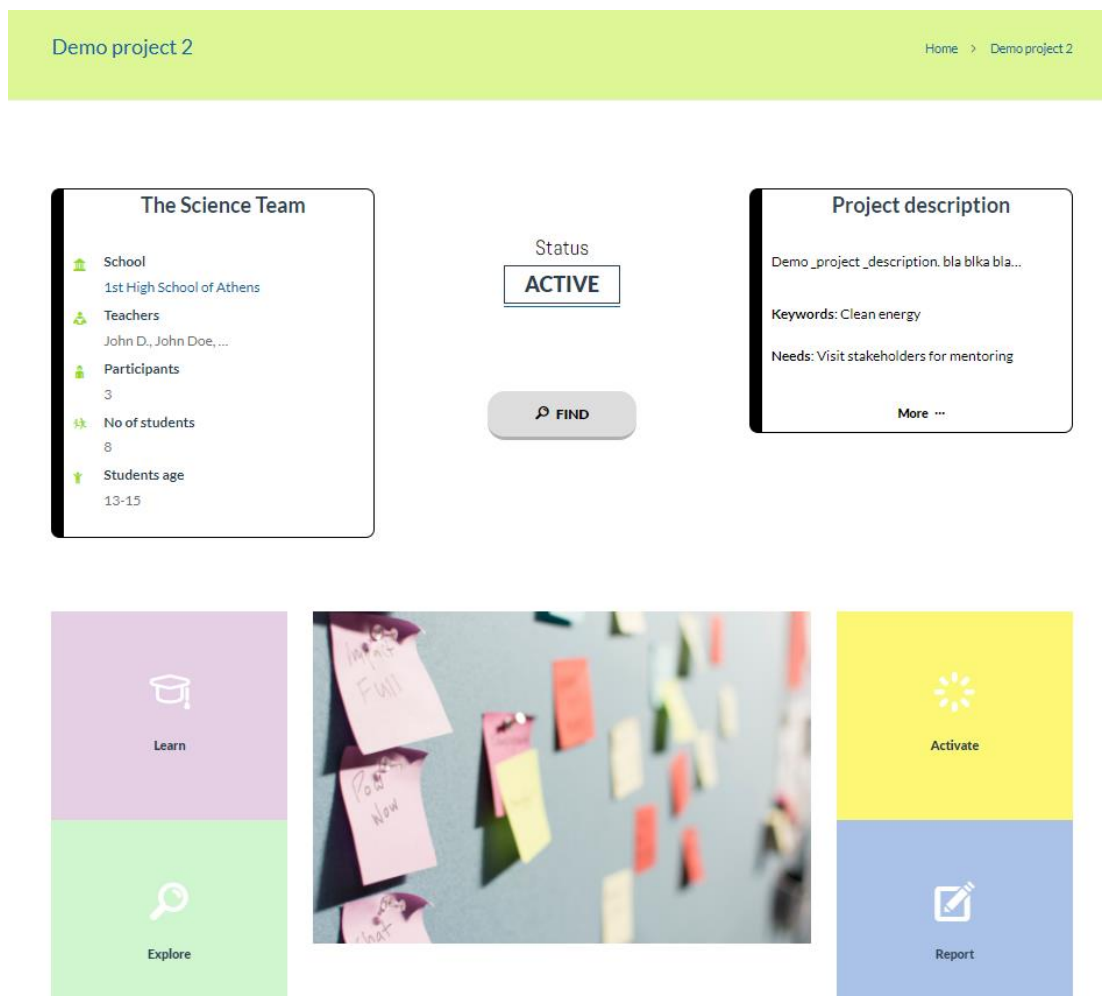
Demo project 2

Home > Demo project 2

The Science Team

School
1st High School of Athens
Teachers
John D., John Doe, ...
Participants
3
No of students
8
Students age
13-15

Status
ACTIVE

FIND

Project description

Demo _project _description. bla blka bla...

Keywords: Clean energy

Needs: Visit stakeholders for mentoring

More ···

Learn

Explore

Activate

Report